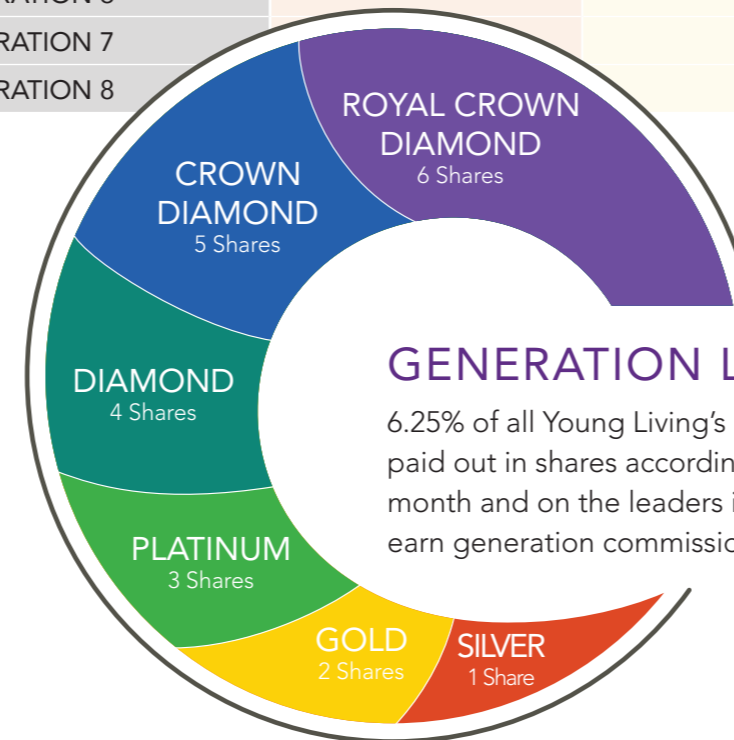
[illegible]RATION 7
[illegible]RATION 8

ROYAL CROWN DIAMOND
6 Shares

CROWN DIAMOND
5 Shares

DIAMOND
4 Shares

PLATINUM
3 Shares

GOLD
2 Shares

SILVER
1 Share

GENERATION L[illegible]

6.25% of all Young Living's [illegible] paid out in shares accordin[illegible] month and on the leaders i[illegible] earn generation commissi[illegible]